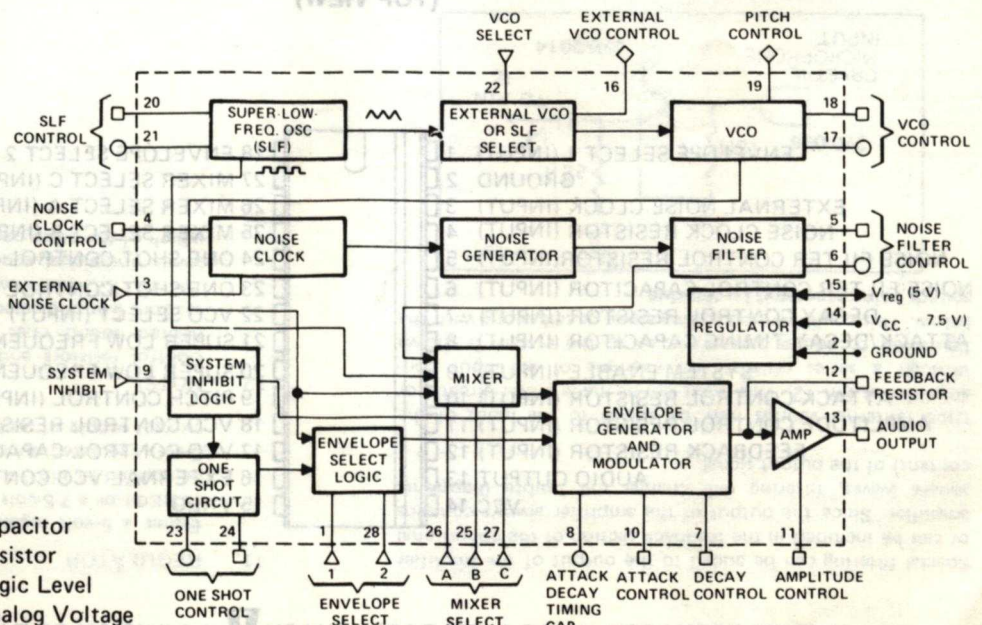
(TOP VIEW)

VCO SELECT
EXTERNAL VCO CONTROL
PITCH CONTROL

22
16
19

SLF CONTROL
20
21

SUPER-LOW-FREQ. OSC (SLF)

EXTERNAL VCO OR SLF SELECT

VCO

18
17
VCO CONTROL

NOISE CLOCK CONTROL
4

NOISE CLOCK

NOISE GENERATOR

NOISE FILTER

5
6
NOISE FILTER CONTROL

EXTERNAL NOISE CLOCK
3

15 $V_{reg}$ (5 V)
14 $V_{CC}$ 7.5 V)
REGULATOR
2 GROUND

SYSTEM INHIBIT
9
SYSTEM INHIBIT LOGIC

MIXER

12 FEEDBACK RESISTOR

ENVELOPE GENERATOR AND MODULATOR

AMP

13 AUDIO OUTPUT

ENVELOPE SELECT LOGIC

ONE SHOT CIRCUT

23
24
ONE SHOT CONTROL

1
28
1
2
ENVELOPE SELECT

26
25
27
A
B
C
MIXER SELECT

8
ATTACK DECAY TIMING CAP

10
ATTACK CONTROL

7
DECAY CONTROL

11
AMPLITUDE CONTROL

pacitor
sistor
gic Level
alog Voltage